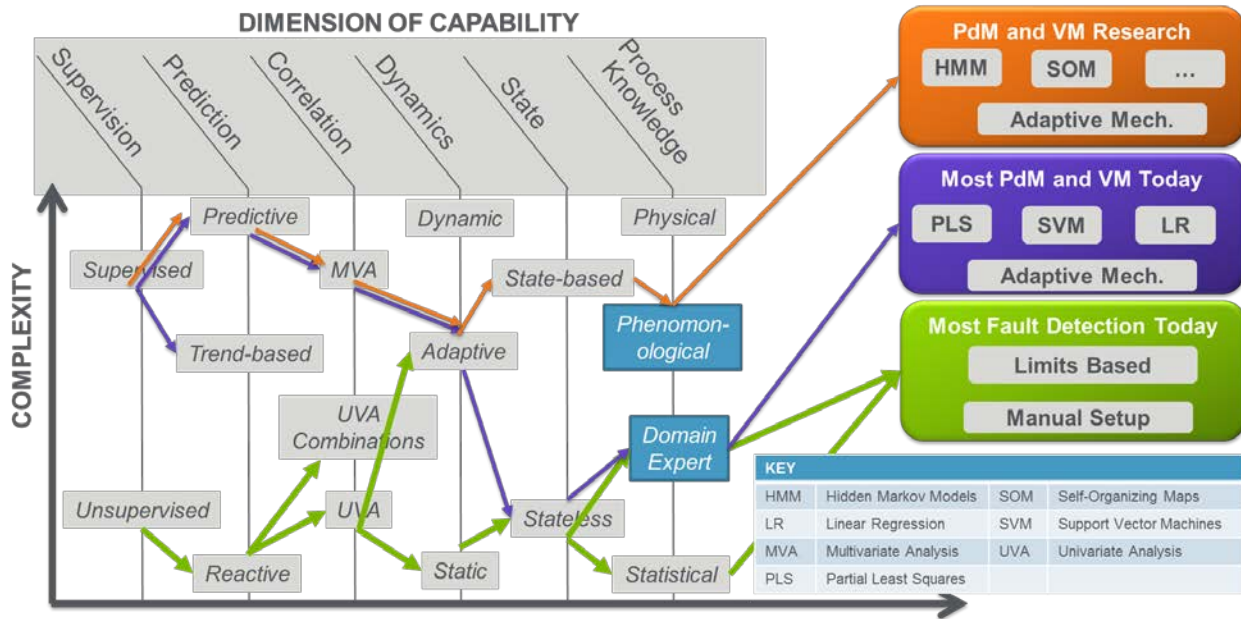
DIMENSION OF CAPABILITY

Supervision

Prediction

Correlation

Dynamics

State

Process Knowledge

COMPLEXITY

Predictive

Dynamic

Physical

Supervised

MVA

State-based

Phenomon-ological

Trend-based

Adaptive

UVA Combinations

Domain Expert

Unsupervised

UVA

Stateless

Reactive

Static

Statistical

PdM and VM Research

HMM

SOM

...

Adaptive Mech.

Most PdM and VM Today

PLS

SVM

LR

Adaptive Mech.

Most Fault Detection Today

Limits Based

Manual Setup

KEY

| | | | |
|---|---|---|---|
| HMM | Hidden Markov Models | SOM | Self-Organizing Maps |
| LR | Linear Regression | SVM | Support Vector Machines |
| MVA | Multivariate Analysis | UVA | Univariate Analysis |
| PLS | Partial Least Squares | | |